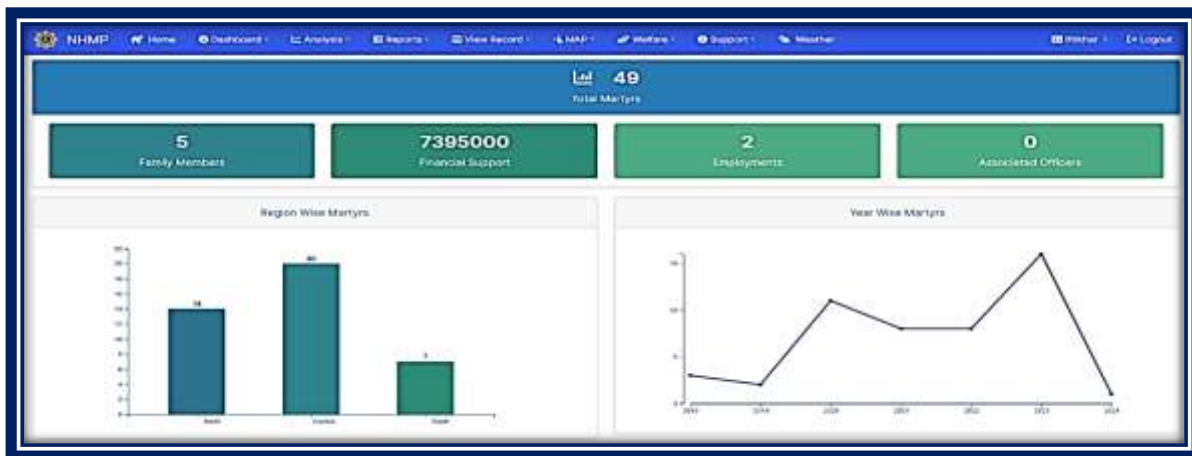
NHMP Home Dashboard Analysis Reports View Record MAP Welfare Support Weather Iftikhar Logout

49
Total Martyrs

5
Family Members

7395000
Financial Support

2
Employments

0
Associated Officers

Region Wise Martyrs

14

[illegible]

7

North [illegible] South

Year Wise Martyrs

15
10
5
0

2018 2019 2020 2021 2022 2023 2024